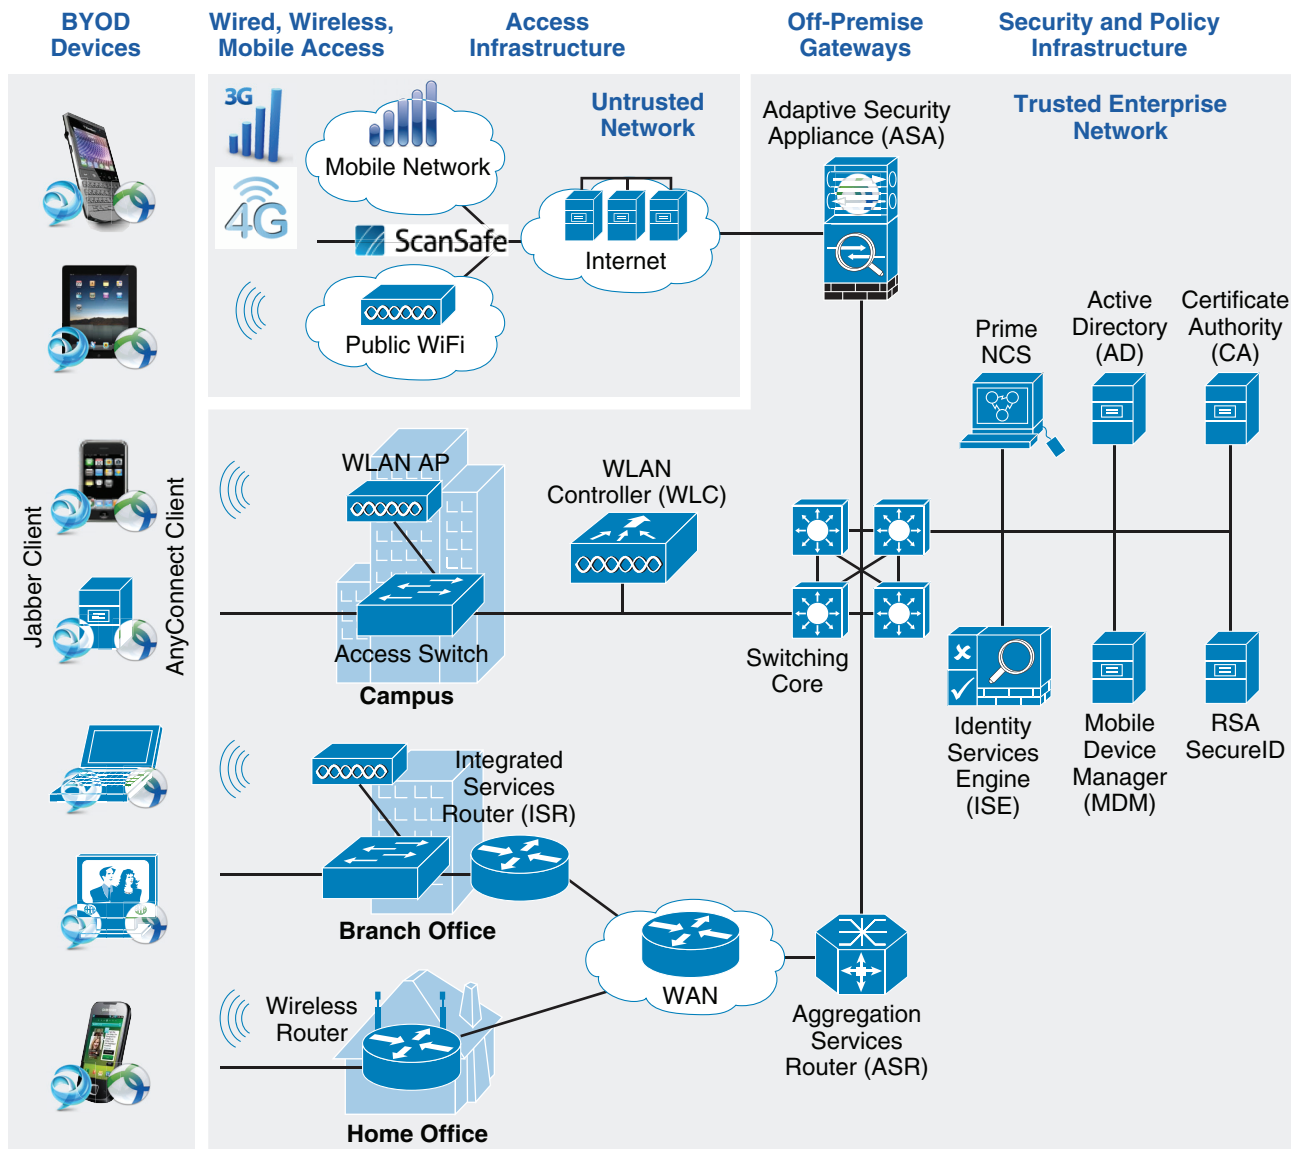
BYOD Devices

Wired, Wireless, Mobile Access

Access Infrastructure

Off-Premise Gateways

Security and Policy Infrastructure

3G

4G

Mobile Network

Untrusted Network

ScanSafe

Internet

Public WiFi

Adaptive Security Appliance (ASA)

Trusted Enterprise Network

Prime NCS

Active Directory (AD)

Certificate Authority (CA)

Jabber Client

AnyConnect Client

WLAN AP

WLAN Controller (WLC)

Access Switch

Campus

Switching Core

Identity Services Engine (ISE)

Mobile Device Manager (MDM)

RSA SecureID

Integrated Services Router (ISR)

Branch Office

WAN

Wireless Router

Aggregation Services Router (ASR)

Home Office